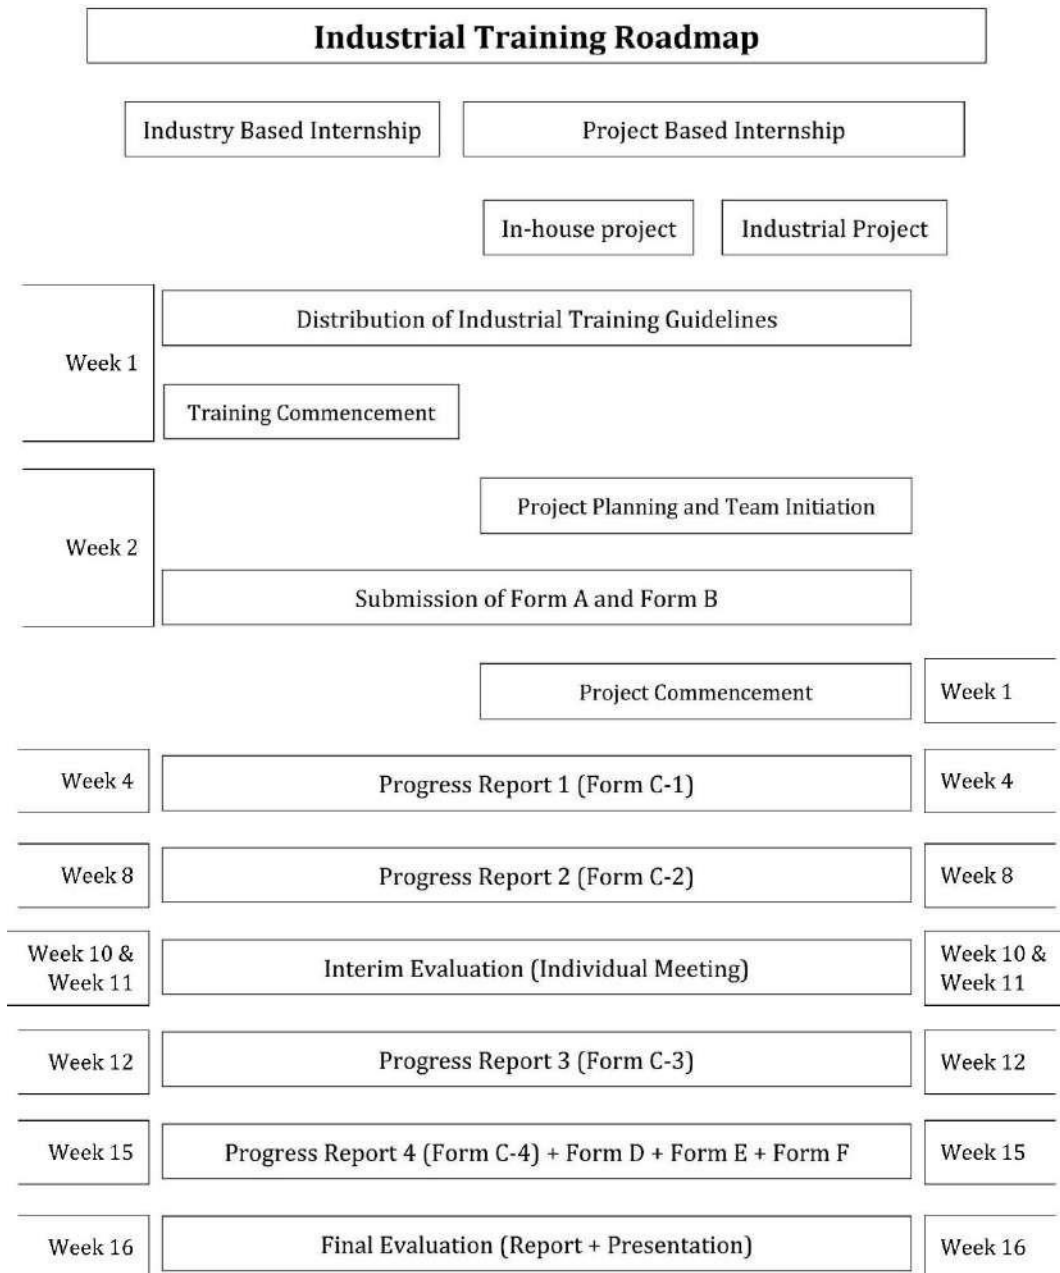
Industrial Training Roadmap

Industry Based Internship

Project Based Internship

In-house project

Industrial Project

Week 1

Distribution of Industrial Training Guidelines

Training Commencement

Week 2

Project Planning and Team Initiation

Submission of Form A and Form B

Project Commencement

Week 1

Week 4

Progress Report 1 (Form C-1)

Week 4

Week 8

Progress Report 2 (Form C-2)

Week 8

Week 10 & Week 11

Interim Evaluation (Individual Meeting)

Week 10 & Week 11

Week 12

Progress Report 3 (Form C-3)

Week 12

Week 15

Progress Report 4 (Form C-4) + Form D + Form E + Form F

Week 15

Week 16

Final Evaluation (Report + Presentation)

Week 16